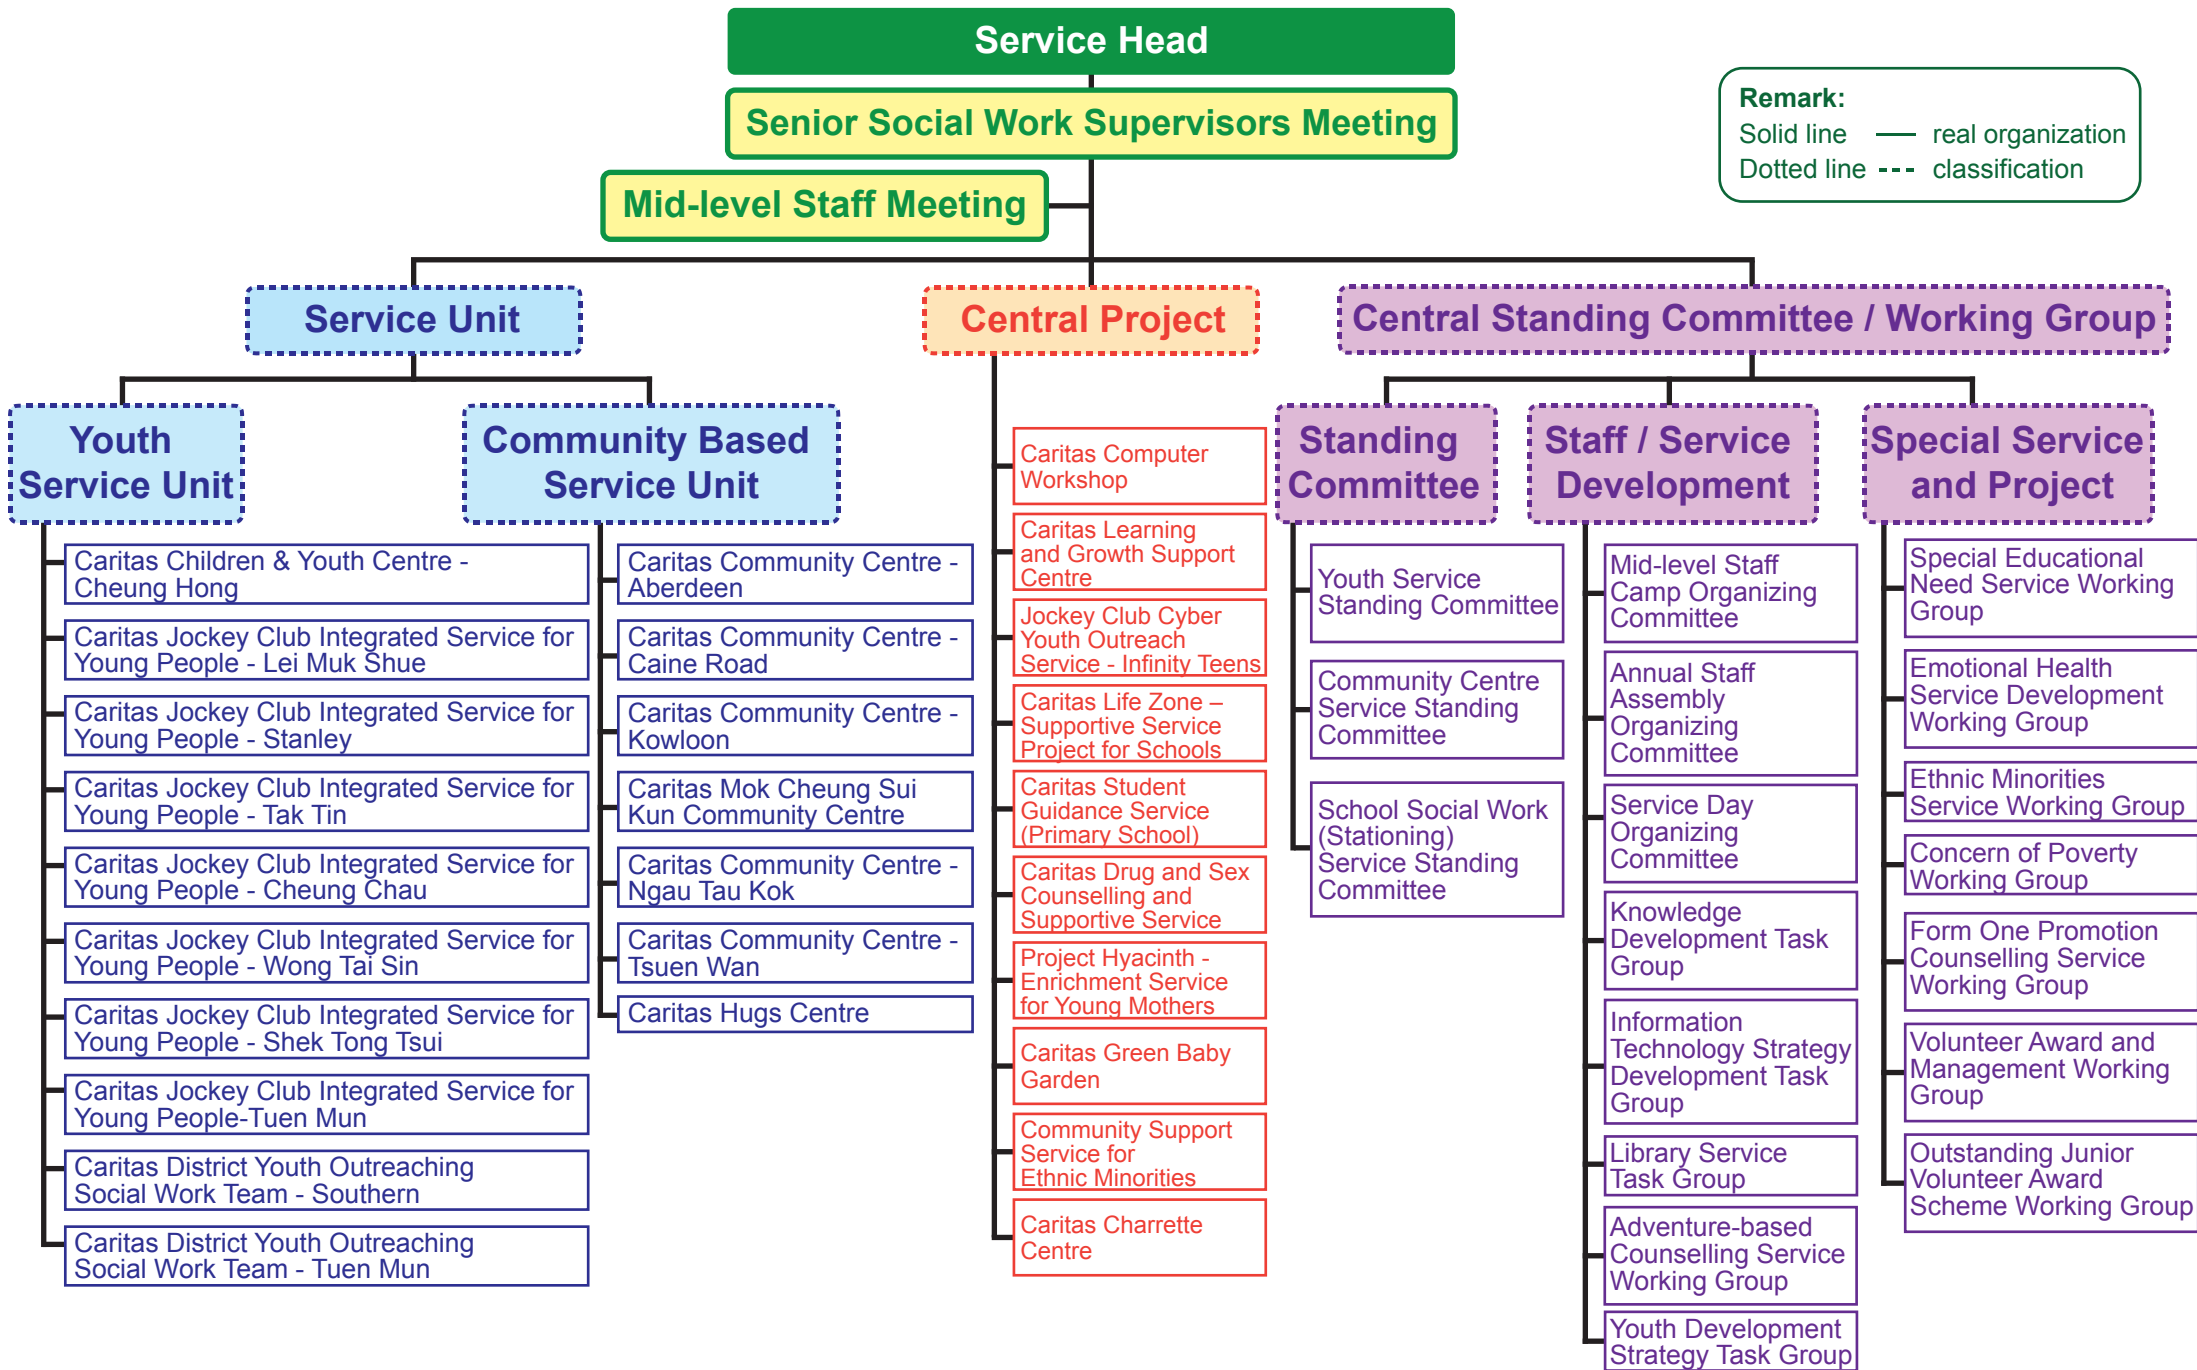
Service Head

Senior Social Work Supervisors Meeting

Mid-level Staff Meeting

Remark:
Solid line — real organization
Dotted line --- classification

Service Unit

Central Project

Central Standing Committee / Working Group

Youth Service Unit

Caritas Children & Youth Centre - Cheung Hong

Caritas Jockey Club Integrated Service for Young People - Lei Muk Shue

Caritas Jockey Club Integrated Service for Young People - Stanley

Caritas Jockey Club Integrated Service for Young People - Tak Tin

Caritas Jockey Club Integrated Service for Young People - Cheung Chau

Caritas Jockey Club Integrated Service for Young People - Wong Tai Sin

Caritas Jockey Club Integrated Service for Young People - Shek Tong Tsui

Caritas Jockey Club Integrated Service for Young People-Tuen Mun

Caritas District Youth Outreaching Social Work Team - Southern

Caritas District Youth Outreaching Social Work Team - Tuen Mun

Community Based Service Unit

Caritas Community Centre - Aberdeen

Caritas Community Centre - Caine Road

Caritas Community Centre - Kowloon

Caritas Mok Cheung Sui Kun Community Centre

Caritas Community Centre - Ngau Tau Kok

Caritas Community Centre - Tsuen Wan

Caritas Hugs Centre

Caritas Computer Workshop

Caritas Learning and Growth Support Centre

Jockey Club Cyber Youth Outreach Service - Infinity Teens

Caritas Life Zone – Supportive Service Project for Schools

Caritas Student Guidance Service (Primary School)

Caritas Drug and Sex Counselling and Supportive Service

Project Hyacinth - Enrichment Service for Young Mothers

Caritas Green Baby Garden

Community Support Service for Ethnic Minorities

Caritas Charrette Centre

Standing Committee

Youth Service Standing Committee

Community Centre Service Standing Committee

School Social Work (Stationing) Service Standing Committee

Staff / Service Development

Mid-level Staff Camp Organizing Committee

Annual Staff Assembly Organizing Committee

Service Day Organizing Committee

Knowledge Development Task Group

Information Technology Strategy Development Task Group

Library Service Task Group

Adventure-based Counselling Service Working Group

Youth Development Strategy Task Group

Special Service and Project

Special Educational Need Service Working Group

Emotional Health Service Development Working Group

Ethnic Minorities Service Working Group

Concern of Poverty Working Group

Form One Promotion Counselling Service Working Group

Volunteer Award and Management Working Group

Outstanding Junior Volunteer Award Scheme Working Group